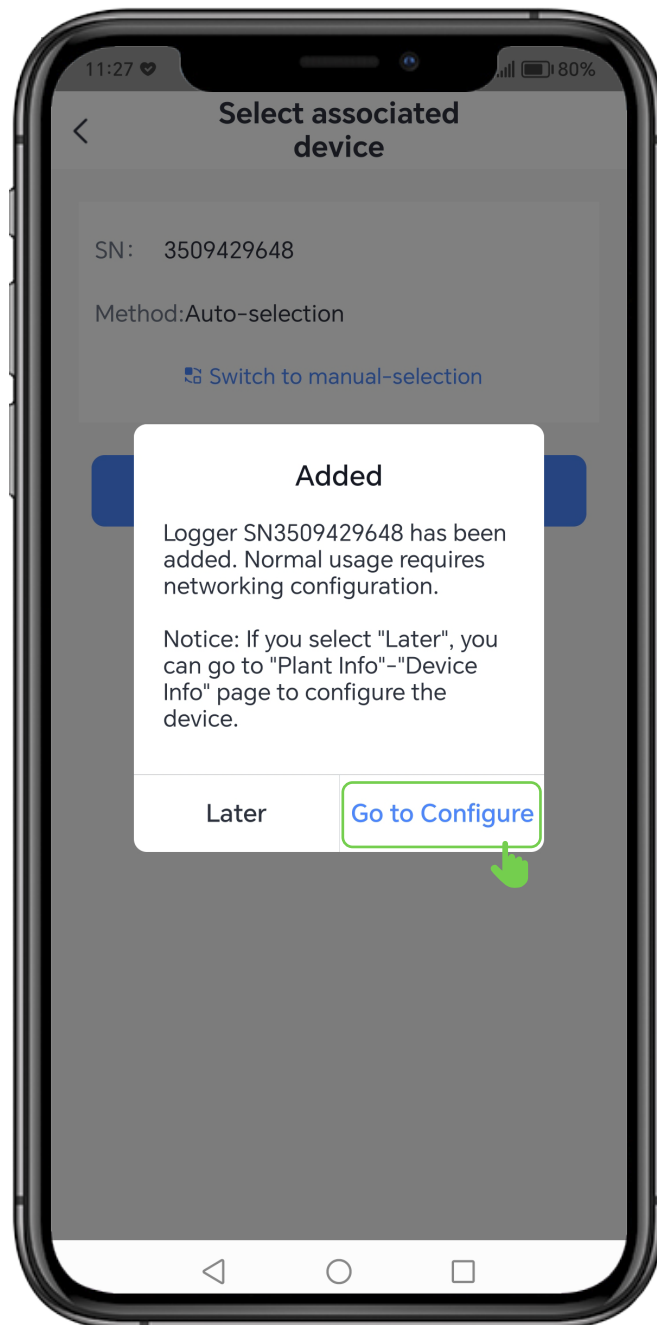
11:27

80%

Select associated device

SN: 3509429648

Method:Auto-selection

Switch to manual-selection

Added

Logger SN3509429648 has been added. Normal usage requires networking configuration.

Notice: If you select "Later", you can go to "Plant Info"-"Device Info" page to configure the device.

Later

Go to Configure